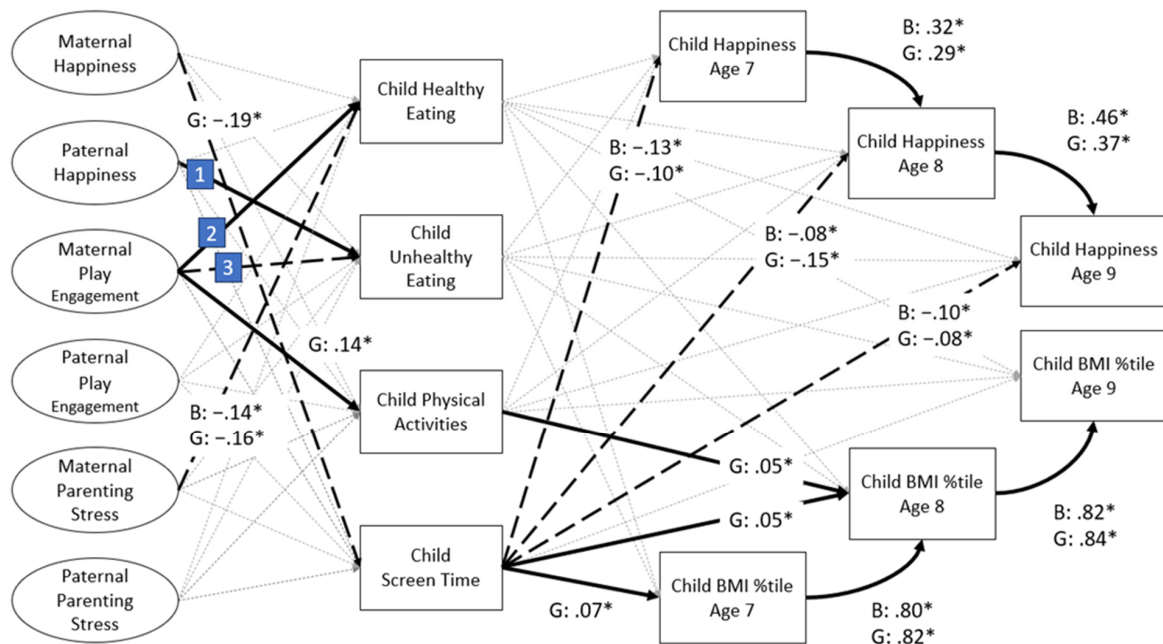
Maternal Happiness

Paternal Happiness

Maternal Play Engagement

Paternal Play Engagement

Maternal Parenting Stress

Paternal Parenting Stress

G: −.19*

1

2

3

G: .14*

B: −.14*
G: −.16*

Child Healthy Eating

Child Unhealthy Eating

Child Physical Activities

Child Screen Time

Child Happiness Age 7

B: .32*
G: .29*

B: −.13*
G: −.10*

Child Happiness Age 8

B: .46*
G: .37*

B: −.08*
G: −.15*

Child Happiness Age 9

B: −.10*
G: −.08*

Child BMI %tile Age 9

G: .05*

G: .05*

Child BMI %tile Age 8

B: .82*
G: .84*

G: .07*

Child BMI %tile Age 7

B: .80*
G: .82*